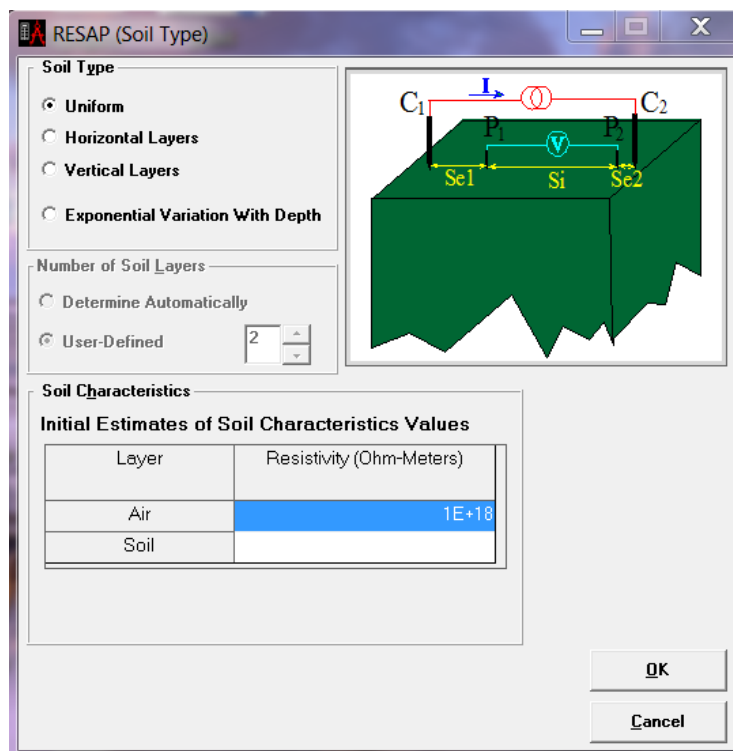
RESAP (Soil Type)

Soil Type

Uniform

Horizontal Layers

Vertical Layers

Exponential Variation With Depth

Number of Soil Layers

Determine Automatically

User-Defined

2

$C_1$ I $C_2$

$P_1$ V $P_2$

Se1 Si Se2

Soil Characteristics

Initial Estimates of Soil Characteristics Values

| Layer | Resistivity (Ohm-Meters) |
|---|---|
| Air | 1E+18 |
| Soil | |

OK

Cancel